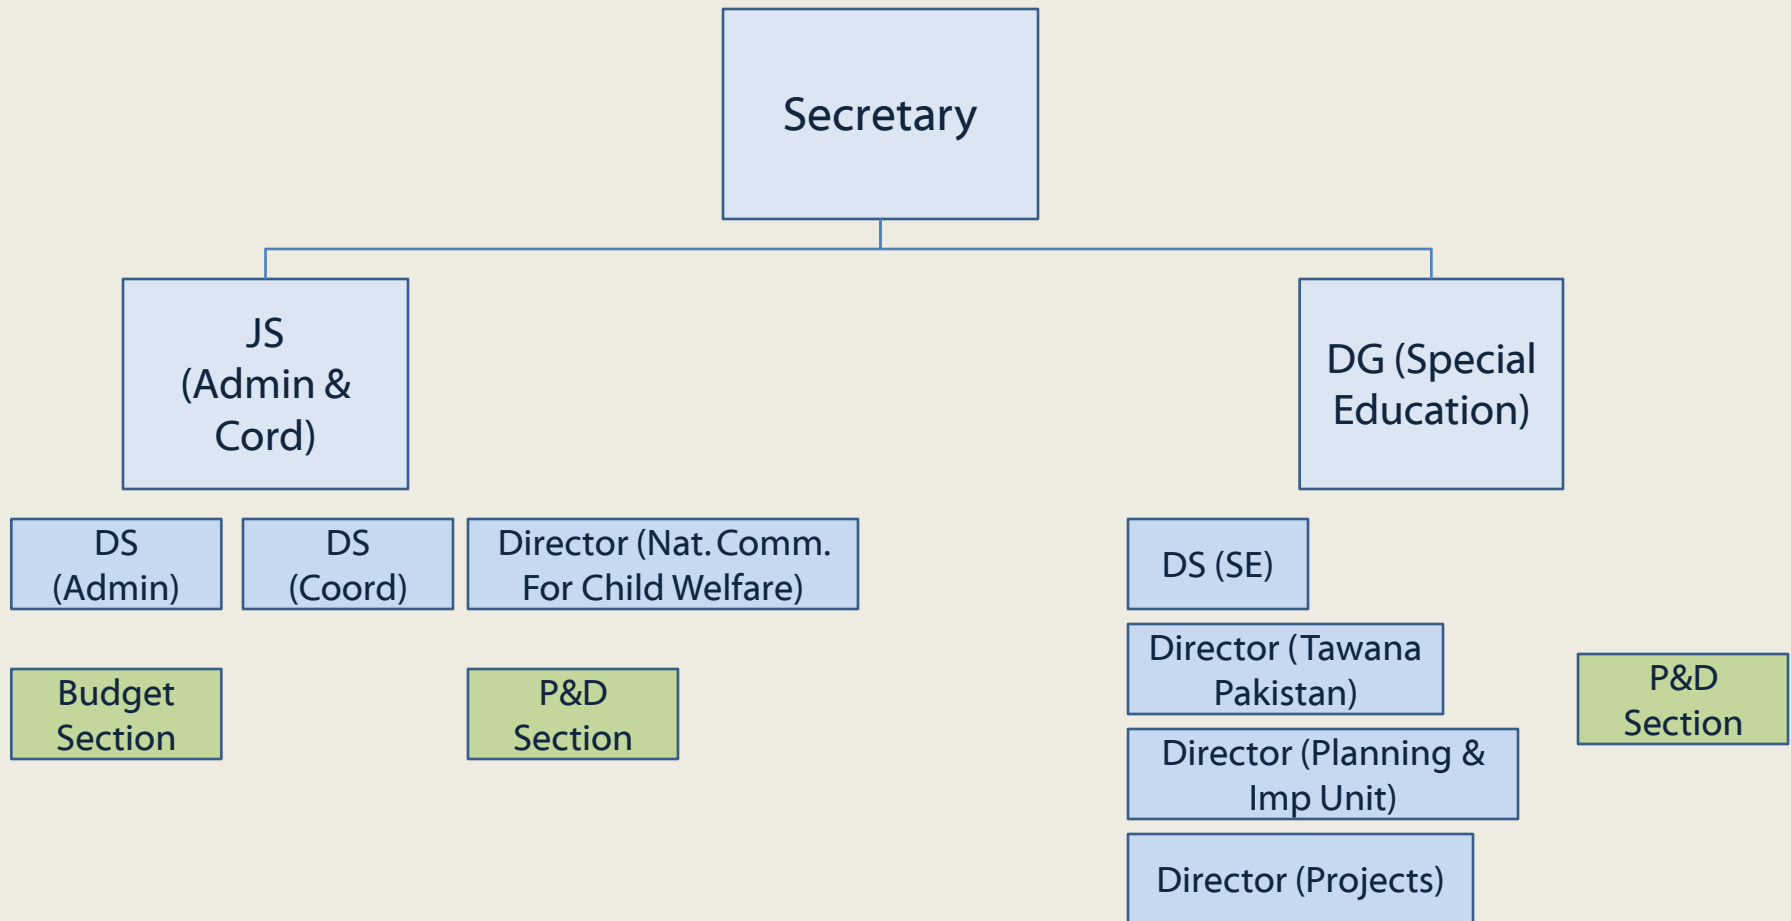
Secretary

JS (Admin & Cord)

DG (Special Education)

DS (Admin)

DS (Coord)

Director (Nat. Comm. For Child Welfare)

DS (SE)

Director (Tawana Pakistan)

P&D Section

Budget Section

P&D Section

Director (Planning & Imp Unit)

Director (Projects)